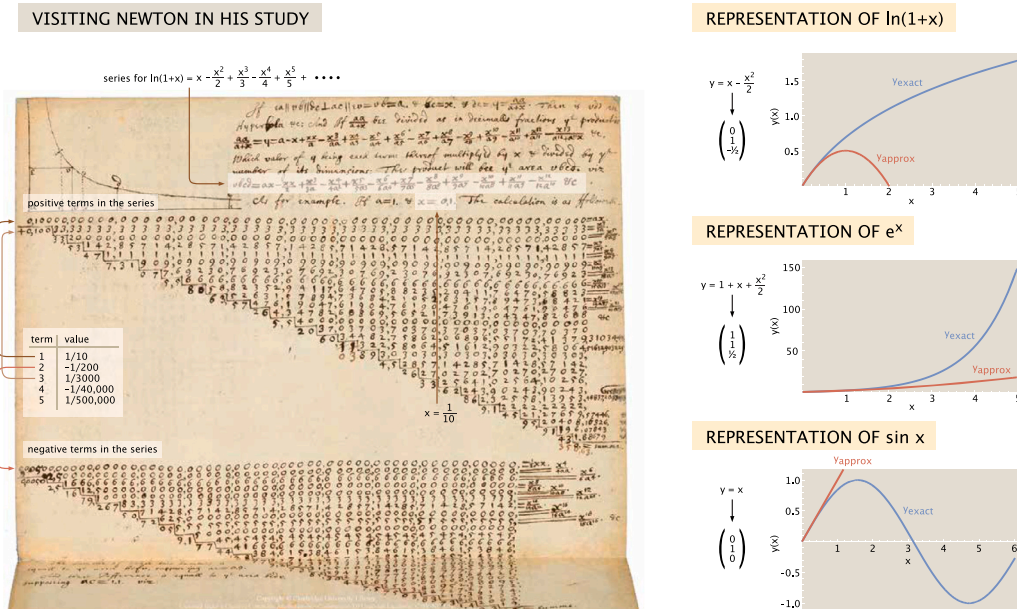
VISITING NEWTON IN HIS STUDY

series for ln(1+x) = $x - \frac{x^2}{2} + \frac{x^3}{3} - \frac{x^4}{4} + \frac{x^5}{5} + \cdots$

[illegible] Which value of y being each term thereof multiplied by x & divided by y^e number of its dimensions. The product will bee y^e area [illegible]

As for example. If a=1, & x=0,1. The calculation is as followeth.

positive terms in the series

| term | value |
|---|---|
| 1 | 1/10 |
| 2 | -1/200 |
| 3 | 1/3000 |
| 4 | -1/40,000 |
| 5 | 1/500,000 |

x = $\frac{1}{10}$

negative terms in the series

REPRESENTATION OF ln(1+x)

$y = x - \frac{x^2}{2}$

$\begin{pmatrix} 0 \\ 1 \\ -\frac{1}{2} \end{pmatrix}$

1.5
1.0
0.5
y(x)
Yexact
Yapprox
1 2 3 4
x

REPRESENTATION OF $e^x$

$y = 1 + x + \frac{x^2}{2}$

$\begin{pmatrix} 1 \\ 1 \\ \frac{1}{2} \end{pmatrix}$

150
100
50
y(x)
Yexact
Yapprox
1 2 3 4 5
x

REPRESENTATION OF sin x

y = x

$\begin{pmatrix} 0 \\ 1 \\ 0 \end{pmatrix}$

Yapprox
1.0
0.5
y(x)
Yexact
1 2 3 4 5 6
x
-0.5
-1.0